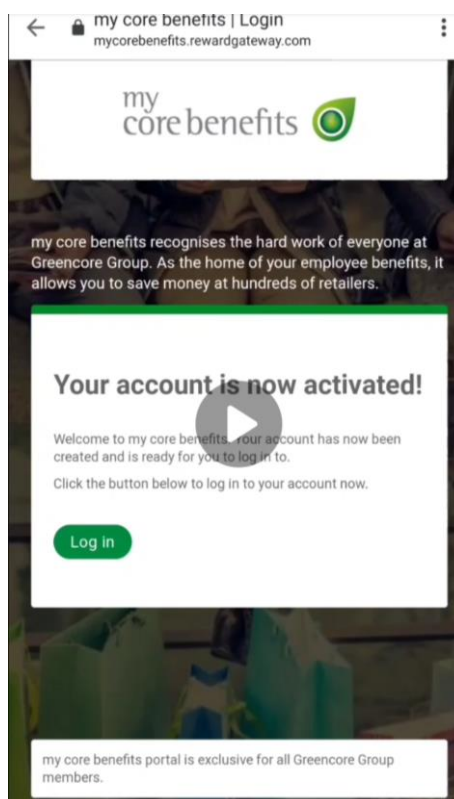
my core benefits | Login
mycorebenefits.rewardgateway.com

my core benefits

my core benefits recognises the hard work of everyone at Greencore Group. As the home of your employee benefits, it allows you to save money at hundreds of retailers.

Your account is now activated!

Welcome to my core benefits. Your account has now been created and is ready for you to log in to.

Click the button below to log in to your account now.

Log in

my core benefits portal is exclusive for all Greencore Group members.